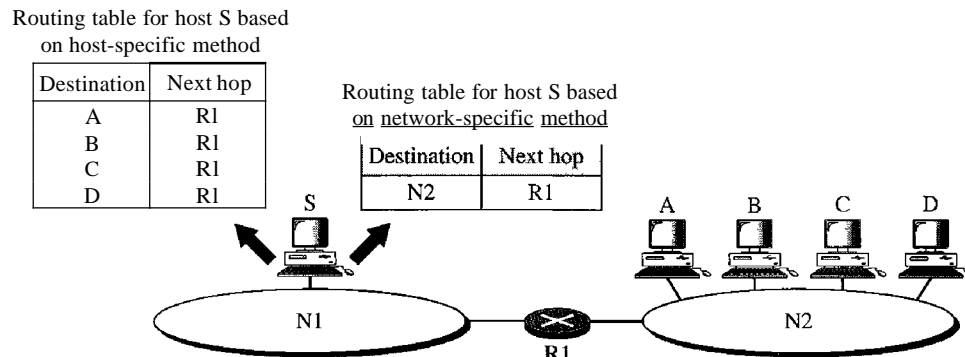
Routing table for host S based on host-specific method

| Destination | Next hop |
|---|---|
| A | Rl |
| B | Rl |
| C | Rl |
| D | Rl |

Routing table for host S based on network-specific method

| Destination | Next hop |
|---|---|
| N2 | R1 |

S

A B C D

N1

N2

R1